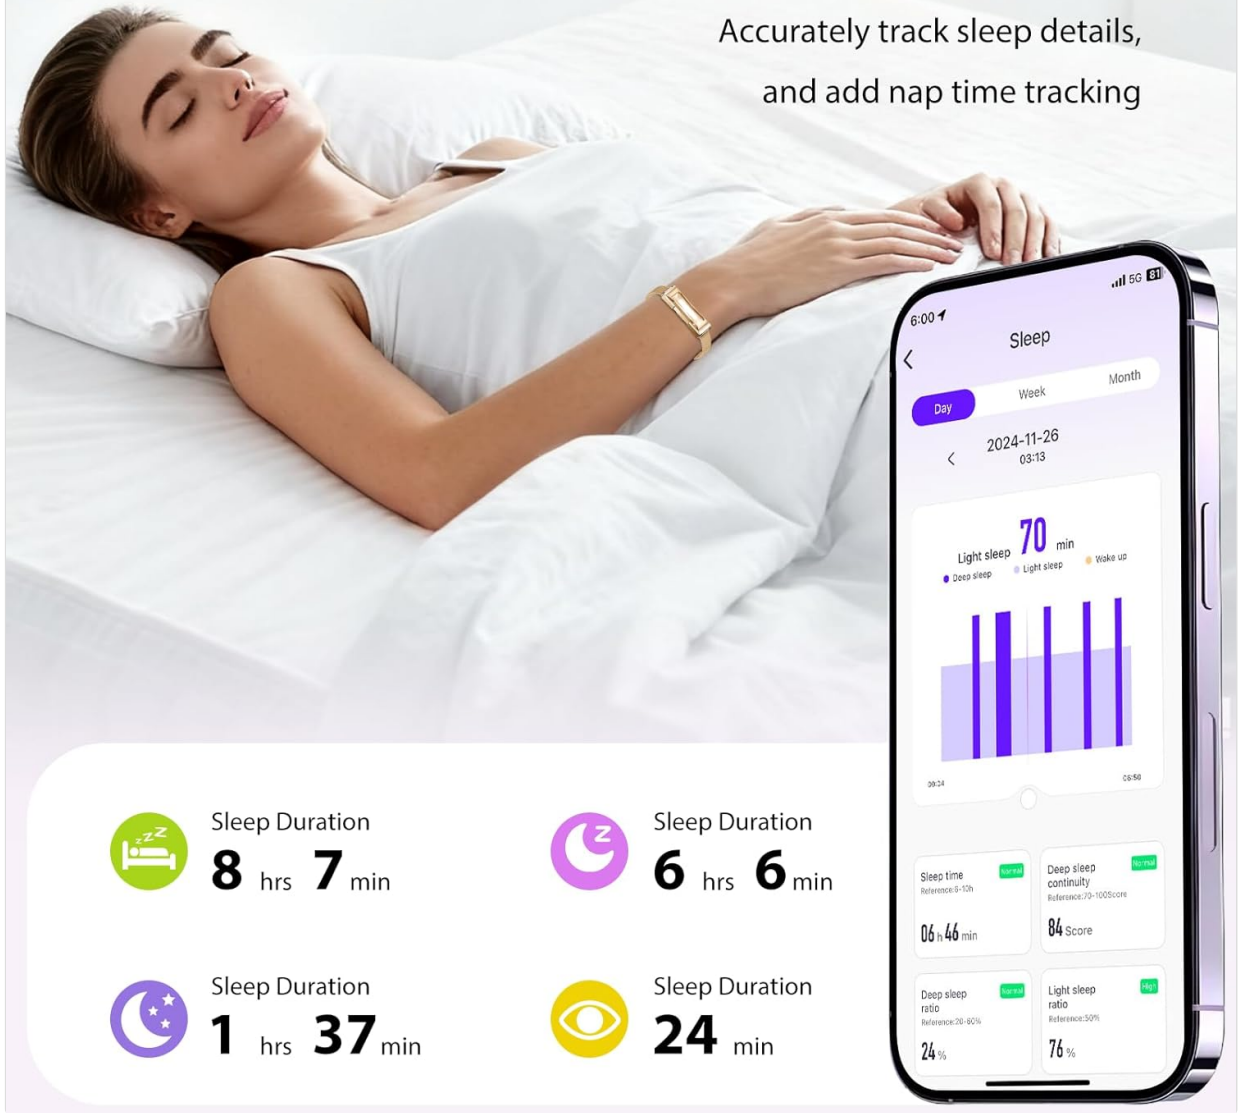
Accurately track sleep details, and add nap time tracking

6:00
5G 81
Sleep
Day
Week
Month
2024-11-26
03:13
Light sleep 70 min
Deep sleep
Light sleep
Wake up
00:24
06:50

Sleep time
Normal
Reference:6-10h
06 h 46 min

Deep sleep continuity
Normal
Reference:70-100Score
84 Score

Deep sleep ratio
Normal
Reference:20-60%
24 %

Light sleep ratio
High
Reference:50%
76 %

Sleep Duration
8 hrs 7 min

Sleep Duration
6 hrs 6 min

Sleep Duration
1 hrs 37 min

Sleep Duration
24 min